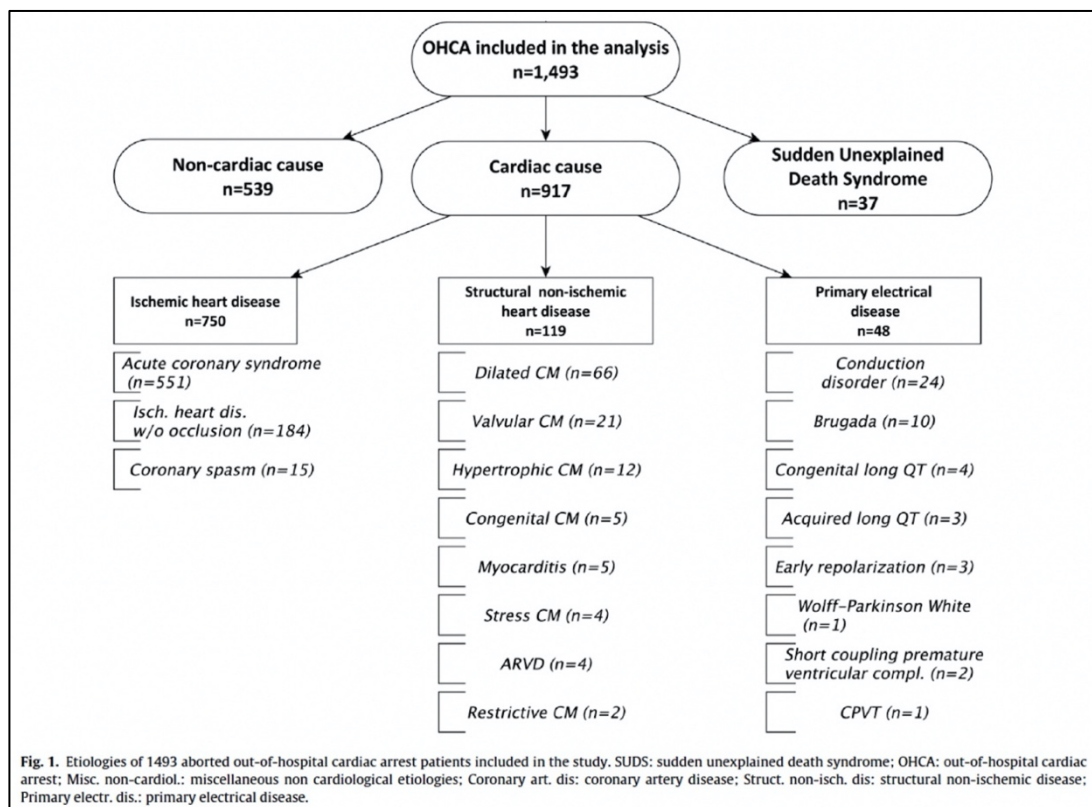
OHCA included in the analysis
n=1,493

Non-cardiac cause
n=539

Cardiac cause
n=917

Sudden Unexplained Death Syndrome
n=37

Ischemic heart disease
n=750

Acute coronary syndrome (n=551)

Isch. heart dis. w/o occlusion (n=184)

Coronary spasm (n=15)

Structural non-ischemic heart disease
n=119

Dilated CM (n=66)

Valvular CM (n=21)

Hypertrophic CM (n=12)

Congenital CM (n=5)

Myocarditis (n=5)

Stress CM (n=4)

ARVD (n=4)

Restrictive CM (n=2)

Primary electrical disease
n=48

Conduction disorder (n=24)

Brugada (n=10)

Congenital long QT (n=4)

Acquired long QT (n=3)

Early repolarization (n=3)

Wolff–Parkinson White (n=1)

Short coupling premature ventricular compl. (n=2)

CPVT (n=1)

Fig. 1. Etiologies of 1493 aborted out-of-hospital cardiac arrest patients included in the study. SUDS: sudden unexplained death syndrome; OHCA: out-of-hospital cardiac arrest; Misc. non-cardiol.: miscellaneous non cardiological etiologies; Coronary art. dis: coronary artery disease; Struct. non-isch. dis: structural non-ischemic disease; Primary electr. dis.: primary electrical disease.